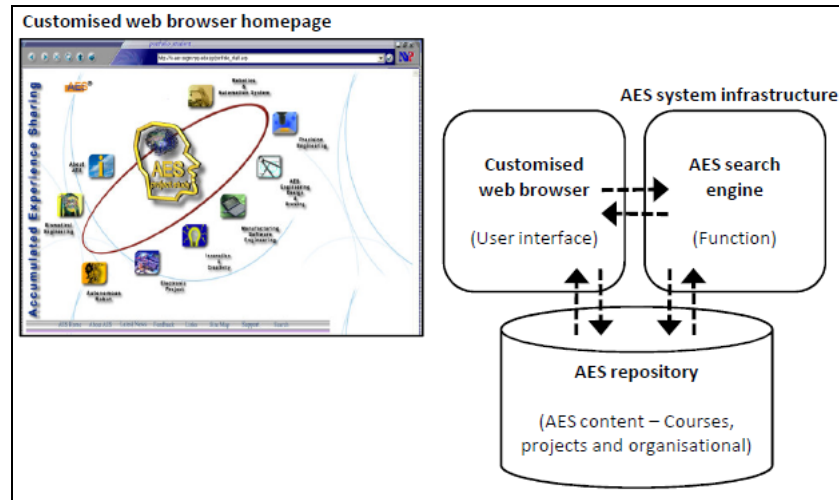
Customised web browser homepage

Accumulated Experience Sharing

AES

About AES

Robotics & Automation System

Precision Engineering

AES Engineering Design & Drawing

Manufacturing Software Engineering

Innovation & Creativity

Electronic Project

Autonomous Robot

Biomedical Engineering

AES Home | About AES | Latest News | Feedback | Links | Site Map | Support | Search

AES system infrastructure

Customised web browser

(User interface)

AES search engine

(Function)

AES repository

(AES content – Courses, projects and organisational)